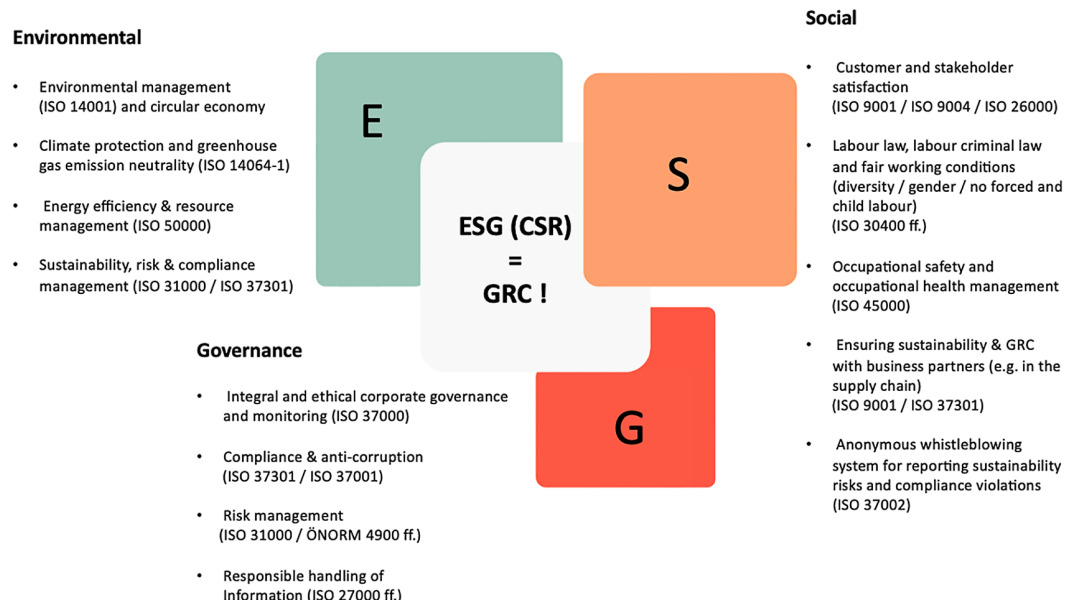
Environmental

- Environmental management (ISO 14001) and circular economy
- Climate protection and greenhouse gas emission neutrality (ISO 14064-1)
- Energy efficiency & resource management (ISO 50000)
- Sustainability, risk & compliance management (ISO 31000 / ISO 37301)

E

S

ESG (CSR)
=
GRC !

G

Social

- Customer and stakeholder satisfaction (ISO 9001 / ISO 9004 / ISO 26000)
- Labour law, labour criminal law and fair working conditions (diversity / gender / no forced and child labour) (ISO 30400 ff.)
- Occupational safety and occupational health management (ISO 45000)
- Ensuring sustainability & GRC with business partners (e.g. in the supply chain) (ISO 9001 / ISO 37301)
- Anonymous whistleblowing system for reporting sustainability risks and compliance violations (ISO 37002)

Governance

- Integral and ethical corporate governance and monitoring (ISO 37000)
- Compliance & anti-corruption (ISO 37301 / ISO 37001)
- Risk management (ISO 31000 / ÖNORM 4900 ff.)
- Responsible handling of Information (ISO 27000 ff.)